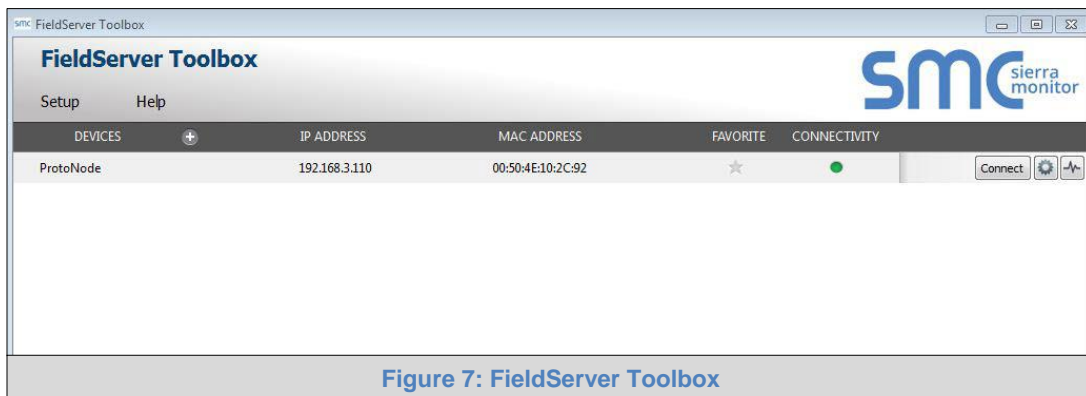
smc FieldServer Toolbox

FieldServer Toolbox

Setup Help

smc sierra monitor

| DEVICES | IP ADDRESS | MAC ADDRESS | FAVORITE | CONNECTIVITY | |
|---|---|---|---|---|---|
| ProtoNode | 192.168.3.110 | 00:50:4E:10:2C:92 | | | Connect |

Figure 7: FieldServer Toolbox